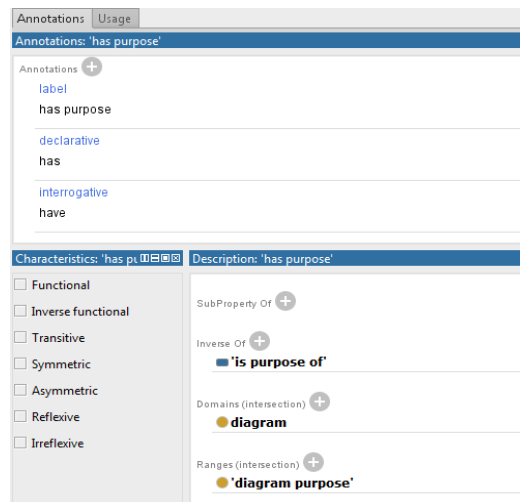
Annotations Usage

Annotations: 'has purpose'

Annotations

label
has purpose

declarative
has

interrogative
have

Characteristics: 'has pu

Functional

Inverse functional

Transitive

Symmetric

Asymmetric

Reflexive

Irreflexive

Description: 'has purpose'

SubProperty Of

Inverse Of
'is purpose of'

Domains (intersection)
diagram

Ranges (intersection)
'diagram purpose'